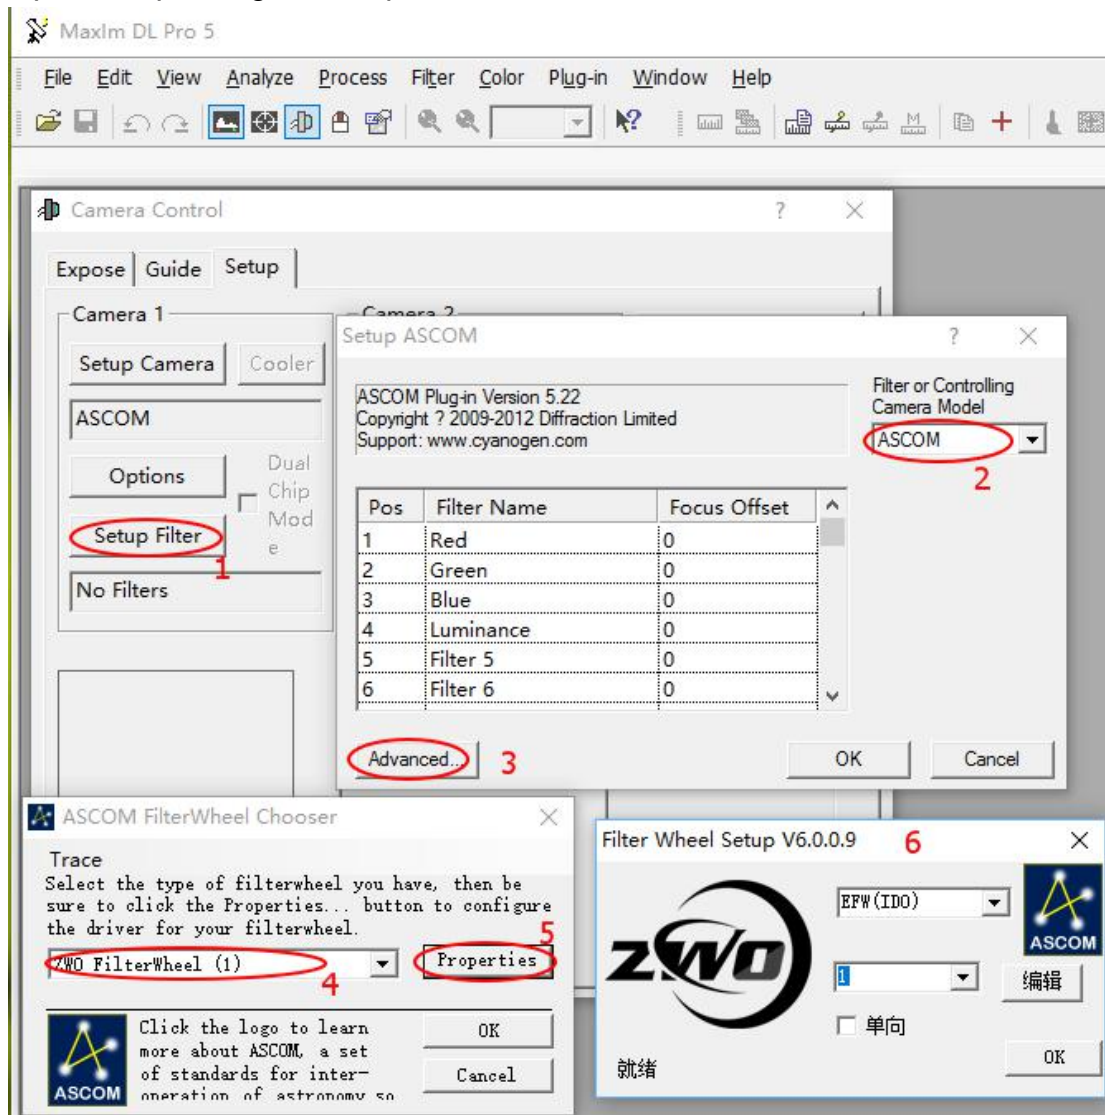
MaxIm DL Pro 5

File Edit View Analyze Process Filter Color Plug-in Window Help

Camera Control ? ×

Expose Guide Setup

Camera 1

Setup Camera Cooler

ASCOM

Options

Dual Chip Mode

Setup Filter

1

No Filters

Camera 2

Setup ASCOM ? ×

ASCOM Plug-in Version 5.22
Copyright ? 2009-2012 Diffraction Limited
Support: www.cyanogen.com

Filter or Controlling Camera Model

ASCOM

2

| Pos | Filter Name | Focus Offset |
|---|---|---|
| 1 | Red | 0 |
| 2 | Green | 0 |
| 3 | Blue | 0 |
| 4 | Luminance | 0 |
| 5 | Filter 5 | 0 |
| 6 | Filter 6 | 0 |

Advanced... 3

OK Cancel

ASCOM FilterWheel Chooser ×

Trace
Select the type of filterwheel you have, then be sure to click the Properties... button to configure the driver for your filterwheel.

ZWO FilterWheel (1)

4

Properties

5

Click the logo to learn more about ASCOM, a set of standards for inter-operation of astronomy so

ASCOM

OK

Cancel

Filter Wheel Setup V6.0.0.9 6 ×

ZWO

EFW(ID0)

ASCOM

1

编辑

单向

OK

就绪